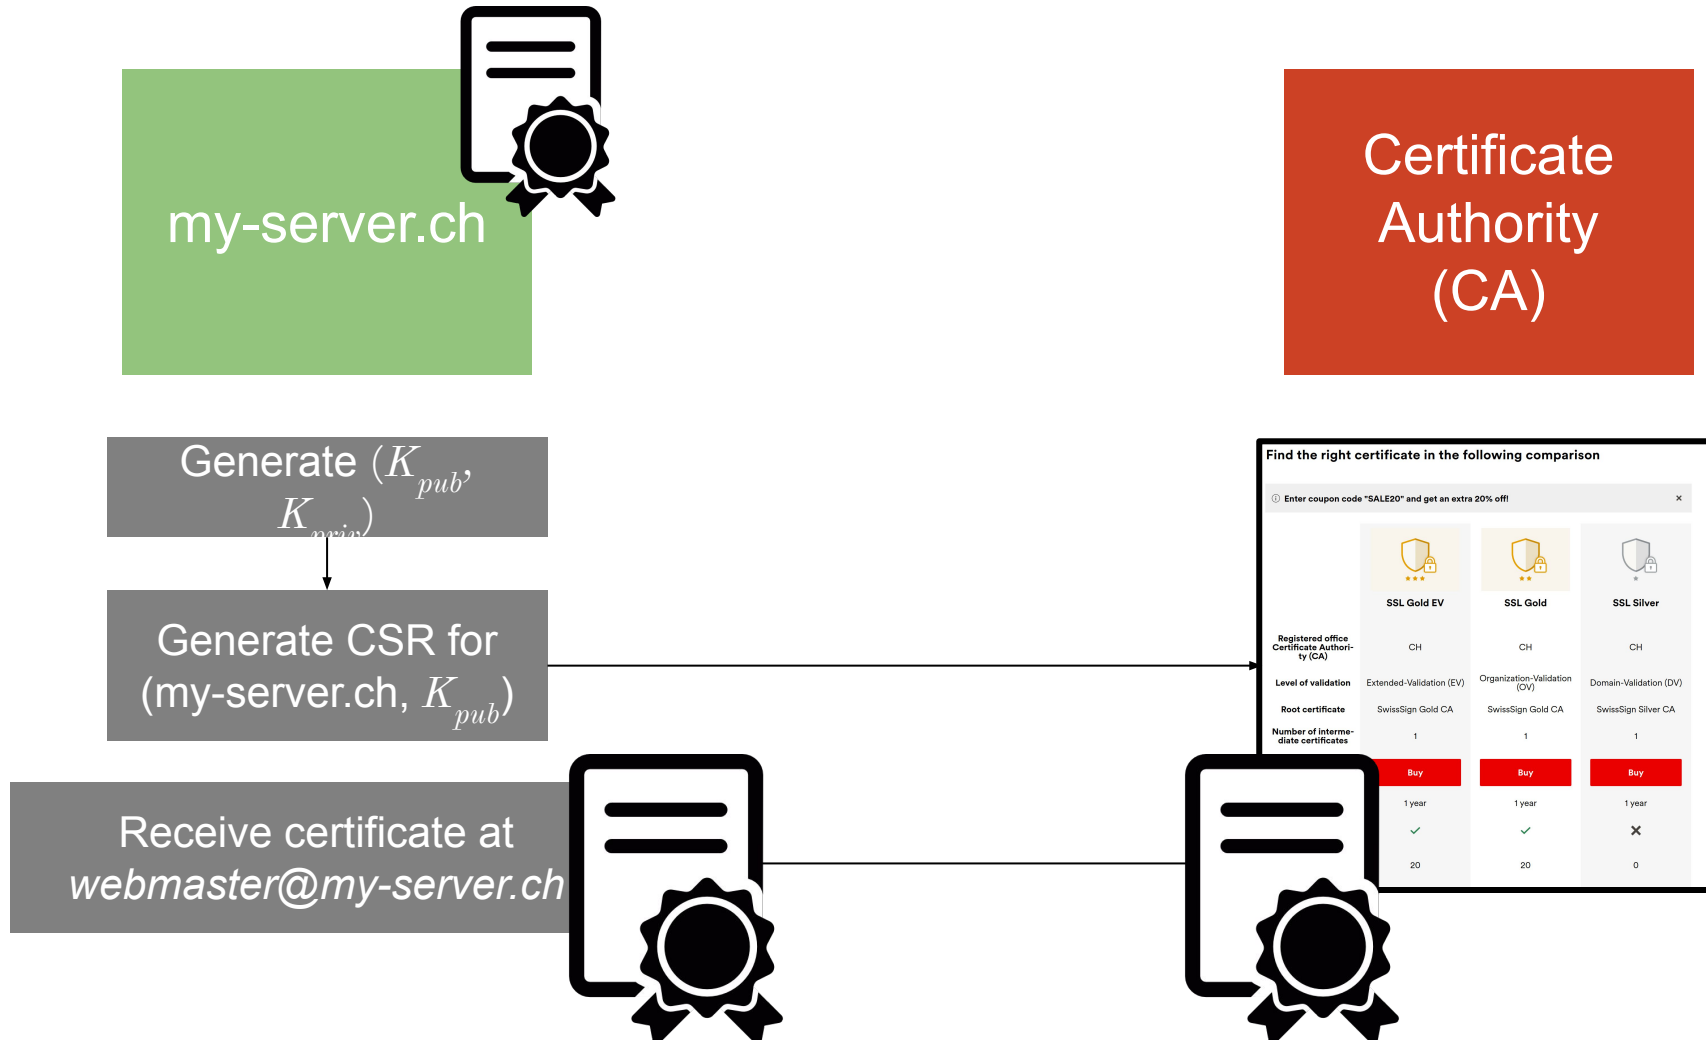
my-server.ch

Certificate Authority (CA)

Generate $(K_{pub}, K_{priv})$

Generate CSR for (my-server.ch, $K_{pub}$)

Receive certificate at *webmaster@my-server.ch*

Find the right certificate in the following comparison

Enter coupon code "SALE20" and get an extra 20% off!

×

| | SSL Gold EV | SSL Gold | SSL Silver |
|---|---|---|---|
| Registered office Certificate Authority (CA) | CH | CH | CH |
| Level of validation | Extended-Validation (EV) | Organization-Validation (OV) | Domain-Validation (DV) |
| Root certificate | SwissSign Gold CA | SwissSign Gold CA | SwissSign Silver CA |
| Number of intermediate certificates | 1 | 1 | 1 |
| | Buy | Buy | Buy |
| | 1 year | 1 year | 1 year |
| | ✓ | ✓ | ✕ |
| | 20 | 20 | 0 |